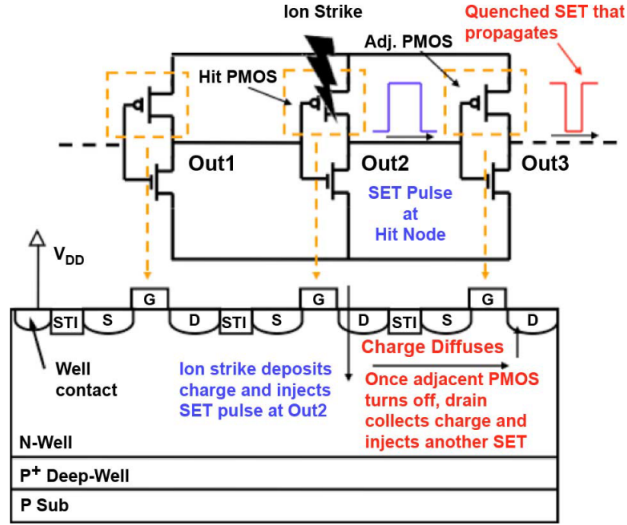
Ion Strike

Quenched SET that propagates

Adj. PMOS

Hit PMOS

Out1

Out2

Out3

SET Pulse at Hit Node

$V_{DD}$

G

G

G

STI

S

D

STI

S

D

STI

S

D

Well contact

Ion strike deposits charge and injects SET pulse at Out2

Charge Diffuses

Once adjacent PMOS turns off, drain collects charge and injects another SET

N-Well

$P^+$ Deep-Well

P Sub